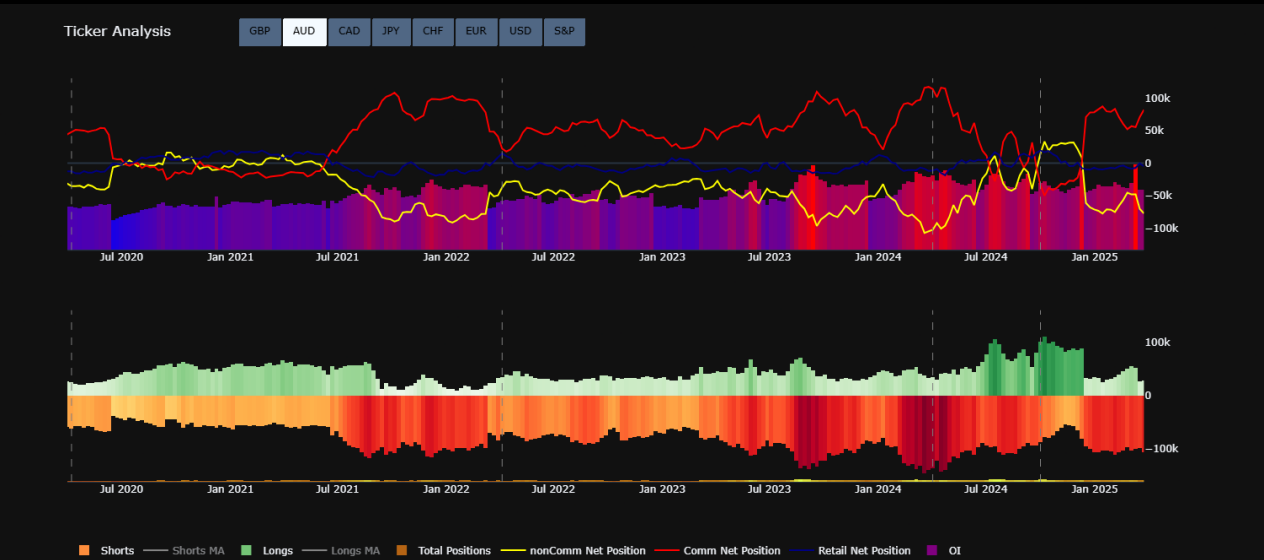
Ticker Analysis

GBP AUD CAD JPY CHF EUR USD S&P

100k
50k
0
−50k
−100k

Jul 2020 Jan 2021 Jul 2021 Jan 2022 Jul 2022 Jan 2023 Jul 2023 Jan 2024 Jul 2024 Jan 2025

100k
0
−100k

Jul 2020 Jan 2021 Jul 2021 Jan 2022 Jul 2022 Jan 2023 Jul 2023 Jan 2024 Jul 2024 Jan 2025

Shorts Shorts MA Longs Longs MA Total Positions nonComm Net Position Comm Net Position Retail Net Position OI